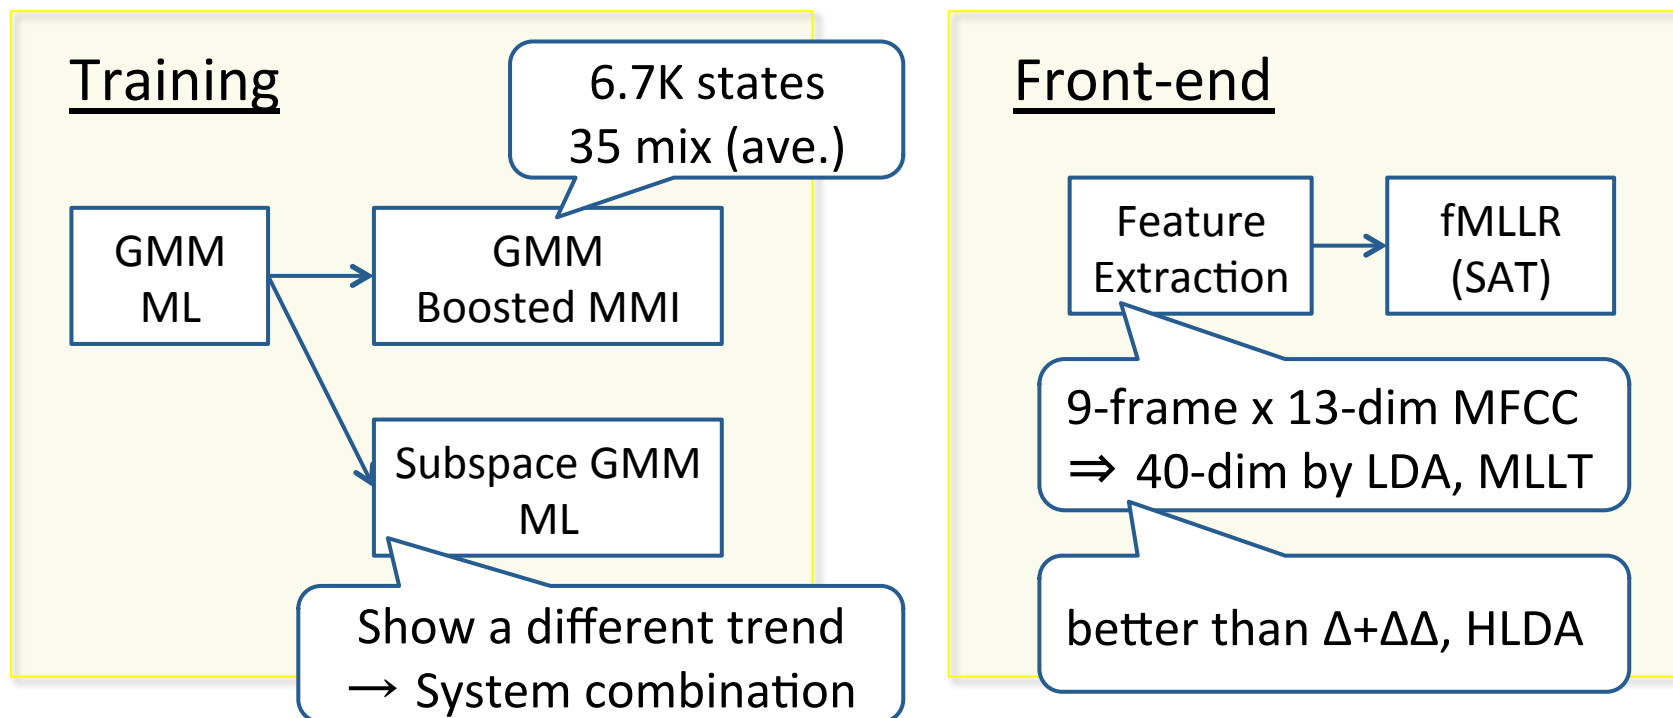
Training

6.7K states
35 mix (ave.)

GMM
ML

GMM
Boosted MMI

Subspace GMM
ML

Show a different trend
→ System combination

Front-end

Feature
Extraction

fMLLR
(SAT)

9-frame x 13-dim MFCC
⇒ 40-dim by LDA, MLLT

better than Δ+ΔΔ, HLDA